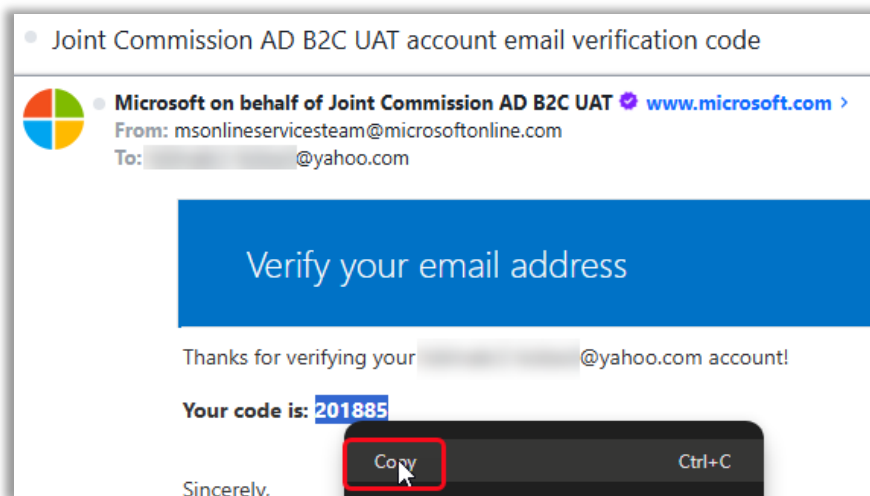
Joint Commission AD B2C UAT account email verification code

Microsoft on behalf of Joint Commission AD B2C UAT www.microsoft.com >
From: msonlineservicesteam@microsoftonline.com
To: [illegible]@yahoo.com

Verify your email address

Thanks for verifying your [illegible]@yahoo.com account!

Your code is: 201885

Copy Ctrl+C

Sincerely,